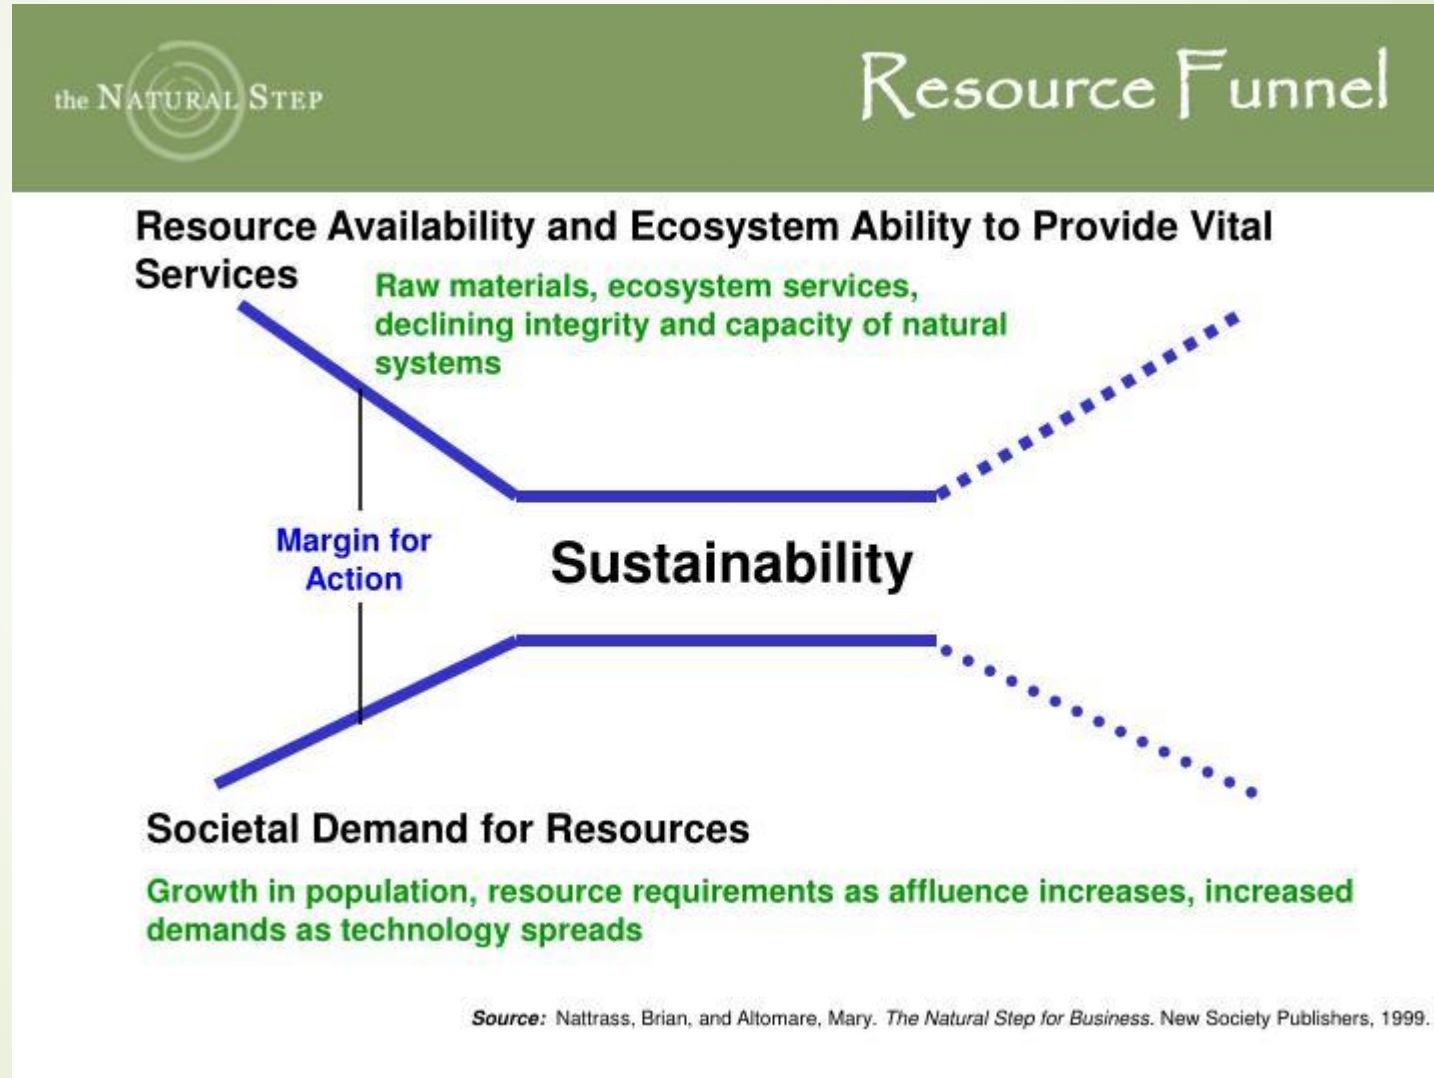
the NATURAL STEP

Resource Funnel

Resource Availability and Ecosystem Ability to Provide Vital Services

Raw materials, ecosystem services, declining integrity and capacity of natural systems

Margin for Action

Sustainability

Societal Demand for Resources

Growth in population, resource requirements as affluence increases, increased demands as technology spreads

Source: Nattrass, Brian, and Altomare, Mary. The Natural Step for Business. New Society Publishers, 1999.